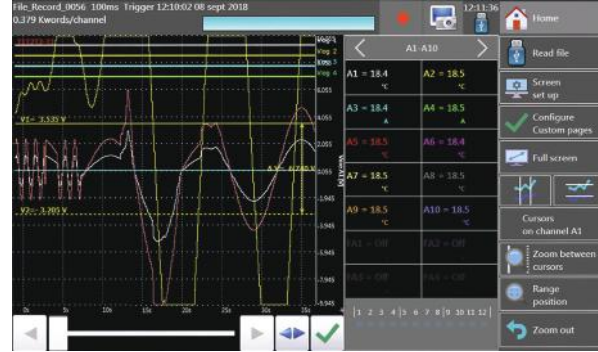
File_Record_0056 100ms Trigger 12:10:02 08 sept 2018
0.379 Kwords/channel

12:11:36

Home

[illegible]
Vog 1
Vog 2
Vog 3
Vog 4

V1= 3.535 V
A = 0.740 V
V2= 3.205 V

0.051
0.055
2.005
3.055
1.945
2.945
3.945
4.945
5.945
6.945
7.945
8.945
9.945

0s 5s 10s 15s 20s 25s 30s 35s

A1-A10

A1 = 18.4 °C
A2 = 18.5 °C
A3 = 18.4 A
A4 = 18.5 A
A5 = 18.5 °C
A6 = 18.4 °C
A7 = 18.5 °C
A8 = 18.5 °C
A9 = 18.5 °C
A10 = 18.5 °C
FA1 = Off
FA2 = Off
FA3 = Off
FA4 = Off

1 2 3 4 5 6 7 8 9 10 11 12

Read file
Screen set up
Configure Custom pages
Full screen
Cursors on channel A1
Zoom between cursors
Range position
Zoom out